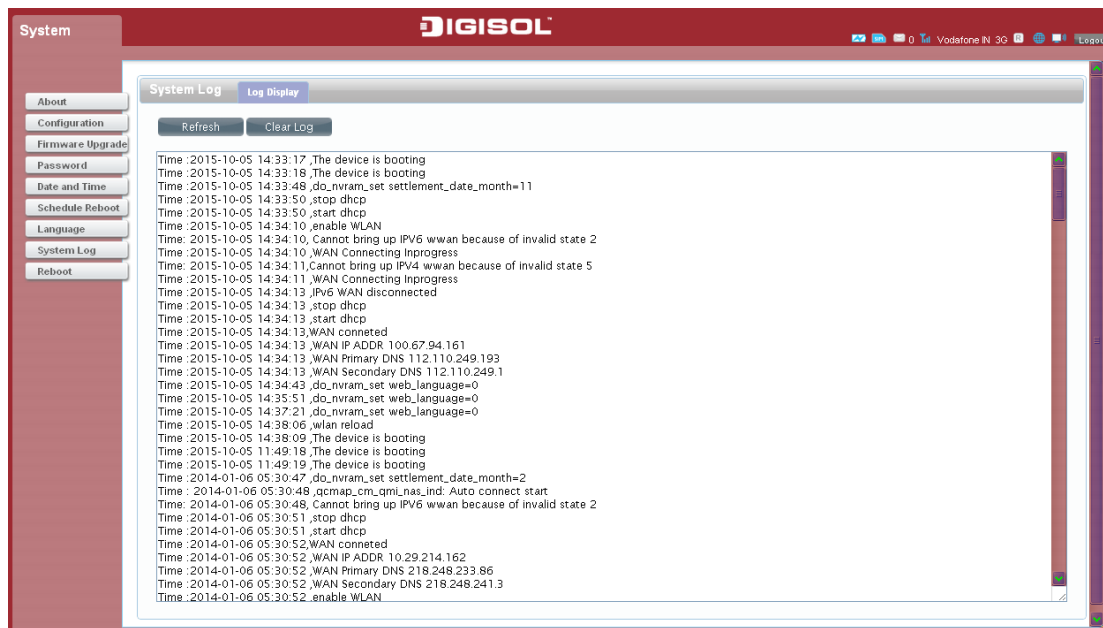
System

DIGISOL

0 Vodafone IN 3G Logou

About
Configuration
Firmware Upgrade
Password
Date and Time
Schedule Reboot
Language
System Log
Reboot

System Log Log Display

Refresh Clear Log

Time :2015-10-05 14:33:17 ,The device is booting
Time :2015-10-05 14:33:18 ,The device is booting
Time :2015-10-05 14:33:48 ,do_nvram_set settlement_date_month=11
Time :2015-10-05 14:33:50 ,stop dhcp
Time :2015-10-05 14:33:50 ,start dhcp
Time :2015-10-05 14:34:10 ,enable WLAN
Time: 2015-10-05 14:34:10, Cannot bring up IPV6 wwan because of invalid state 2
Time :2015-10-05 14:34:10 ,WAN Connecting Inprogress
Time: 2015-10-05 14:34:11,Cannot bring up IPV4 wwan because of invalid state 5
Time :2015-10-05 14:34:11 ,WAN Connecting Inprogress
Time :2015-10-05 14:34:13 ,IPv6 WAN disconnected
Time :2015-10-05 14:34:13 ,stop dhcp
Time :2015-10-05 14:34:13 ,start dhcp
Time :2015-10-05 14:34:13,WAN conneted
Time :2015-10-05 14:34:13 ,WAN IP ADDR 100.67.94.161
Time :2015-10-05 14:34:13 ,WAN Primary DNS 112.110.249.193
Time :2015-10-05 14:34:13 ,WAN Secondary DNS 112.110.249.1
Time :2015-10-05 14:34:43 ,do_nvram_set web_language=0
Time :2015-10-05 14:35:51 ,do_nvram_set web_language=0
Time :2015-10-05 14:37:21 ,do_nvram_set web_language=0
Time :2015-10-05 14:38:06 ,wlan reload
Time :2015-10-05 14:38:09 ,The device is booting
Time :2015-10-05 11:49:18 ,The device is booting
Time :2015-10-05 11:49:19 ,The device is booting
Time :2014-01-06 05:30:47 ,do_nvram_set settlement_date_month=2
Time : 2014-01-06 05:30:48 ,qcmap_cm_qmi_nas_ind: Auto connect start
Time: 2014-01-06 05:30:48, Cannot bring up IPV6 wwan because of invalid state 2
Time :2014-01-06 05:30:51 ,stop dhcp
Time :2014-01-06 05:30:51 ,start dhcp
Time :2014-01-06 05:30:52,WAN conneted
Time :2014-01-06 05:30:52 ,WAN IP ADDR 10.29.214.162
Time :2014-01-06 05:30:52 ,WAN Primary DNS 218.248.233.86
Time :2014-01-06 05:30:52 ,WAN Secondary DNS 218.248.241.3
Time :2014-01-06 05:30:52 ,enable WLAN